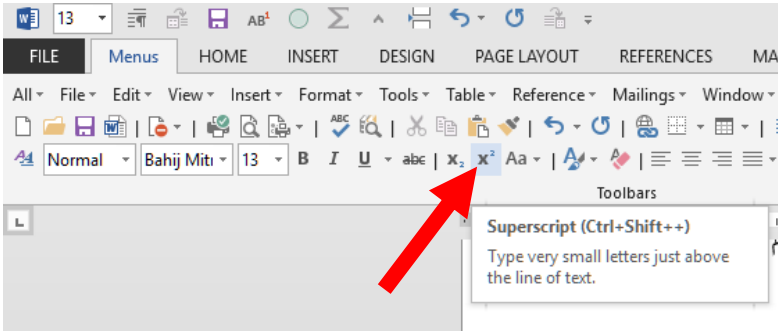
13

FILE Menus HOME INSERT DESIGN PAGE LAYOUT REFERENCES MA

All File Edit View Insert Format Tools Table Reference Mailings Window

Normal Bahij Mitr 13 B I U abc $x_2$ $x^2$ Aa

Toolbars

Superscript (Ctrl+Shift++)

Type very small letters just above the line of text.